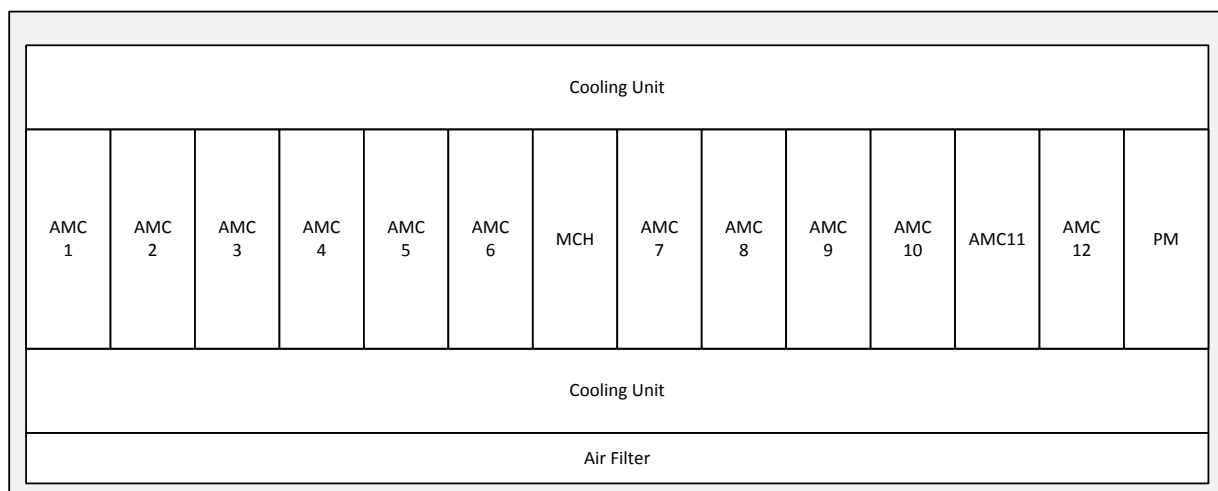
Cooling Unit

| AMC 1 | AMC 2 | AMC 3 | AMC 4 | AMC 5 | AMC 6 | MCH | AMC 7 | AMC 8 | AMC 9 | AMC 10 | AMC11 | AMC 12 | PM |
|---|---|---|---|---|---|---|---|---|---|---|---|---|---|

Cooling Unit

Air Filter